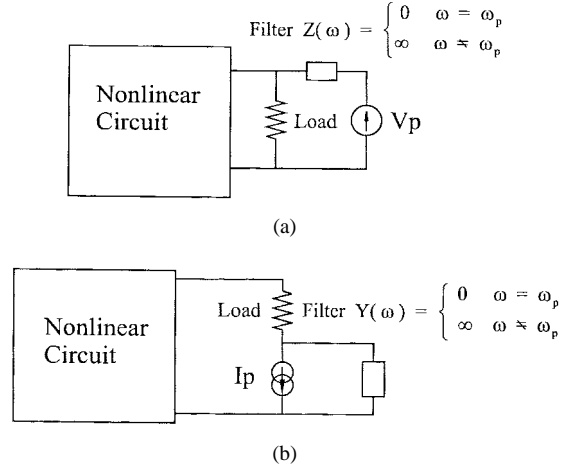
Filter $Z(\omega) = \begin{cases} 0 & \omega = \omega_p \\ \infty & \omega \neq \omega_p \end{cases}$

Nonlinear Circuit

Load

Vp

(a)

Load

Filter $Y(\omega) = \begin{cases} 0 & \omega = \omega_p \\ \infty & \omega \neq \omega_p \end{cases}$

Nonlinear Circuit

Ip

(b)